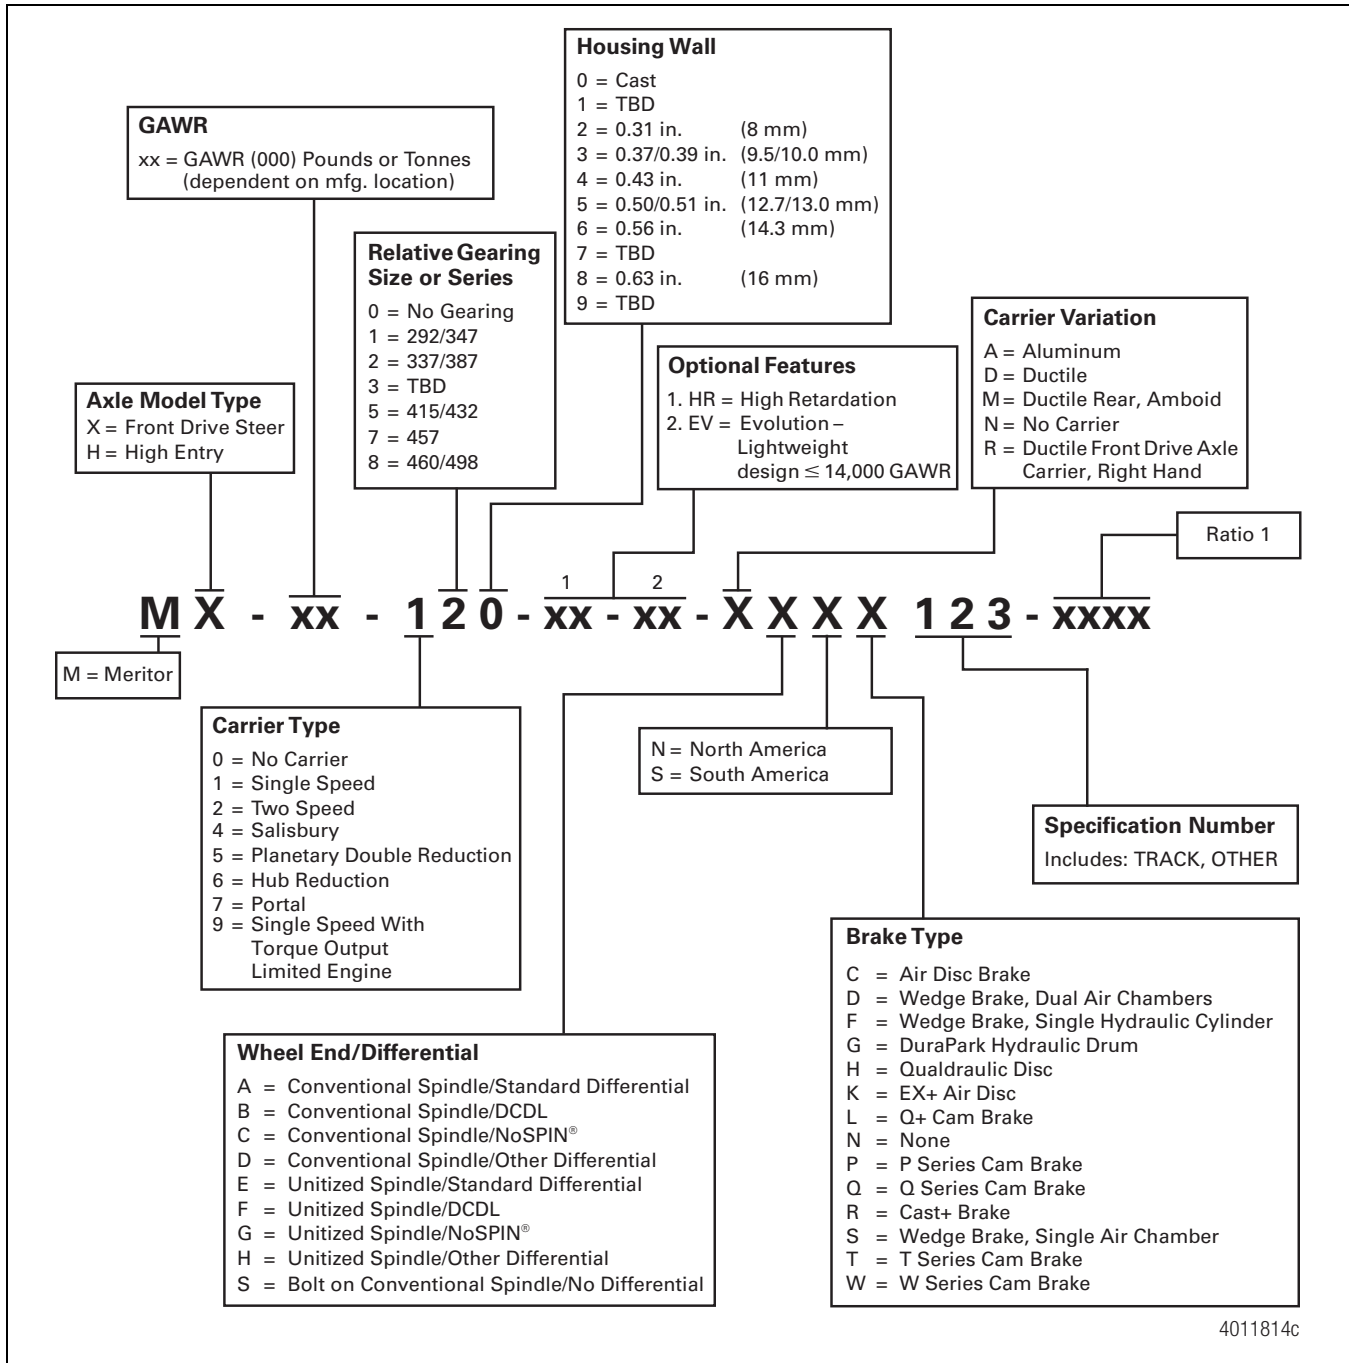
Housing Wall
0 = Cast
1 = TBD
2 = 0.31 in. (8 mm)
3 = 0.37/0.39 in. (9.5/10.0 mm)
4 = 0.43 in. (11 mm)
5 = 0.50/0.51 in. (12.7/13.0 mm)
6 = 0.56 in. (14.3 mm)
7 = TBD
8 = 0.63 in. (16 mm)
9 = TBD

GAWR
xx = GAWR (000) Pounds or Tonnes (dependent on mfg. location)

Relative Gearing Size or Series
0 = No Gearing
1 = 292/347
2 = 337/387
3 = TBD
5 = 415/432
7 = 457
8 = 460/498

Carrier Variation
A = Aluminum
D = Ductile
M = Ductile Rear, Amboid
N = No Carrier
R = Ductile Front Drive Axle Carrier, Right Hand

Optional Features
1. HR = High Retardation
2. EV = Evolution – Lightweight design ≤ 14,000 GAWR

Axle Model Type
X = Front Drive Steer
H = High Entry

Ratio 1

1 2

MX - xx - 120 - xx - xx - XXXX 123 - xxxx

M = Meritor

Carrier Type
0 = No Carrier
1 = Single Speed
2 = Two Speed
4 = Salisbury
5 = Planetary Double Reduction
6 = Hub Reduction
7 = Portal
9 = Single Speed With Torque Output Limited Engine

N = North America
S = South America

Specification Number
Includes: TRACK, OTHER

Brake Type
C = Air Disc Brake
D = Wedge Brake, Dual Air Chambers
F = Wedge Brake, Single Hydraulic Cylinder
G = DuraPark Hydraulic Drum
H = Qualdraulic Disc
K = EX+ Air Disc
L = Q+ Cam Brake
N = None
P = P Series Cam Brake
Q = Q Series Cam Brake
R = Cast+ Brake
S = Wedge Brake, Single Air Chamber
T = T Series Cam Brake
W = W Series Cam Brake

Wheel End/Differential
A = Conventional Spindle/Standard Differential
B = Conventional Spindle/DCDL
C = Conventional Spindle/NoSPIN®
D = Conventional Spindle/Other Differential
E = Unitized Spindle/Standard Differential
F = Unitized Spindle/DCDL
G = Unitized Spindle/NoSPIN®
H = Unitized Spindle/Other Differential
S = Bolt on Conventional Spindle/No Differential

4011814c